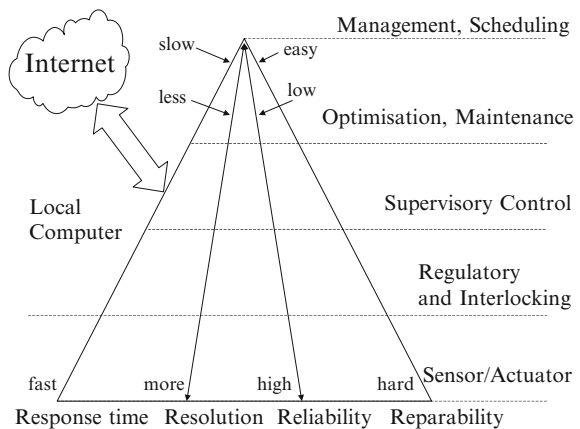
Management, Scheduling

Internet

slow

easy

less

low

Optimisation, Maintenance

Supervisory Control

Local Computer

Regulatory and Interlocking

Sensor/Actuator

fast

more

high

hard

Response time Resolution Reliability Reparability